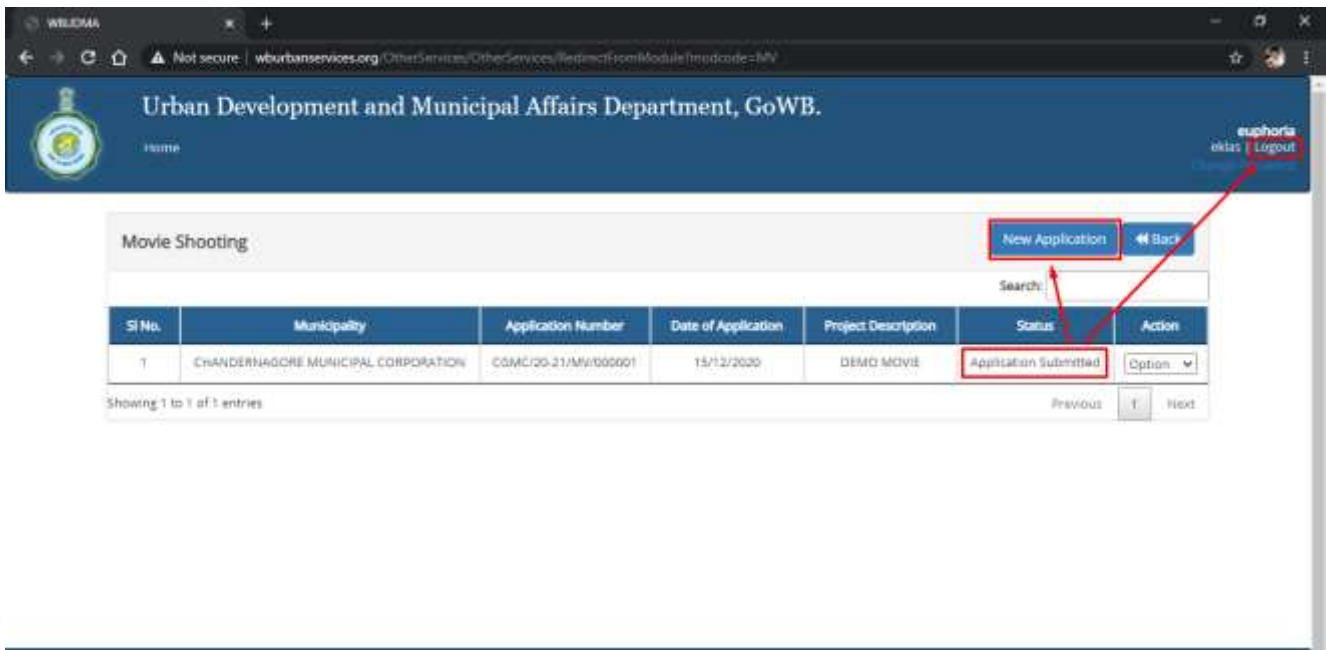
WBUDMA

Not secure | wburbanservices.org/OtherServices/OtherServices/RedirectFromModule?modcode=MV

Urban Development and Municipal Affairs Department, GoWB.

Home

euphoria
eklas | Logout
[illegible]

Movie Shooting

New Application

Back

Search:

| Sl No. | Municipality | Application Number | Date of Application | Project Description | Status | Action |
|---|---|---|---|---|---|---|
| 1 | CHANDERNAGORE MUNICIPAL CORPORATION | CGMC/20-21/MV/000001 | 15/12/2020 | DEMO MOVIE | Application Submitted | Option |

Showing 1 to 1 of 1 entries

Previous 1 Next